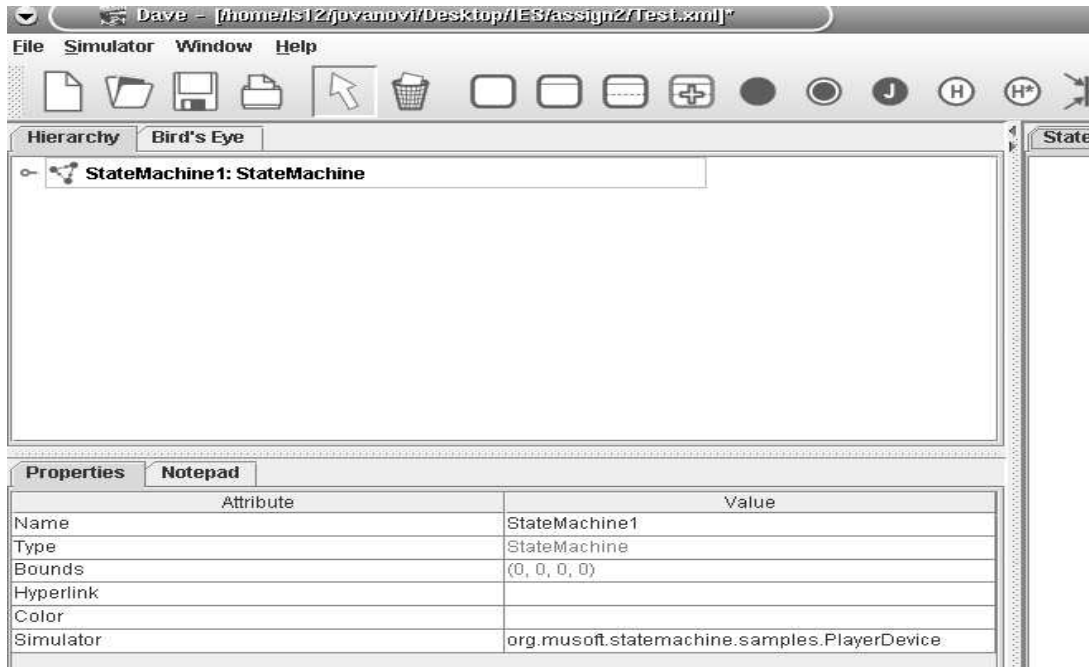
Dave - [/home/ls12/jovanovi/Desktop/IES/assign2/Test.xml]*

File Simulator Window Help

J H H*

Hierarchy Bird's Eye

State

StateMachine1: StateMachine

Properties Notepad

| Attribute | Value |
|---|---|
| Name | StateMachine1 |
| Type | StateMachine |
| Bounds | (0, 0, 0, 0) |
| Hyperlink | |
| Color | |
| Simulator | org.musoft.statemachine.samples.PlayerDevice |